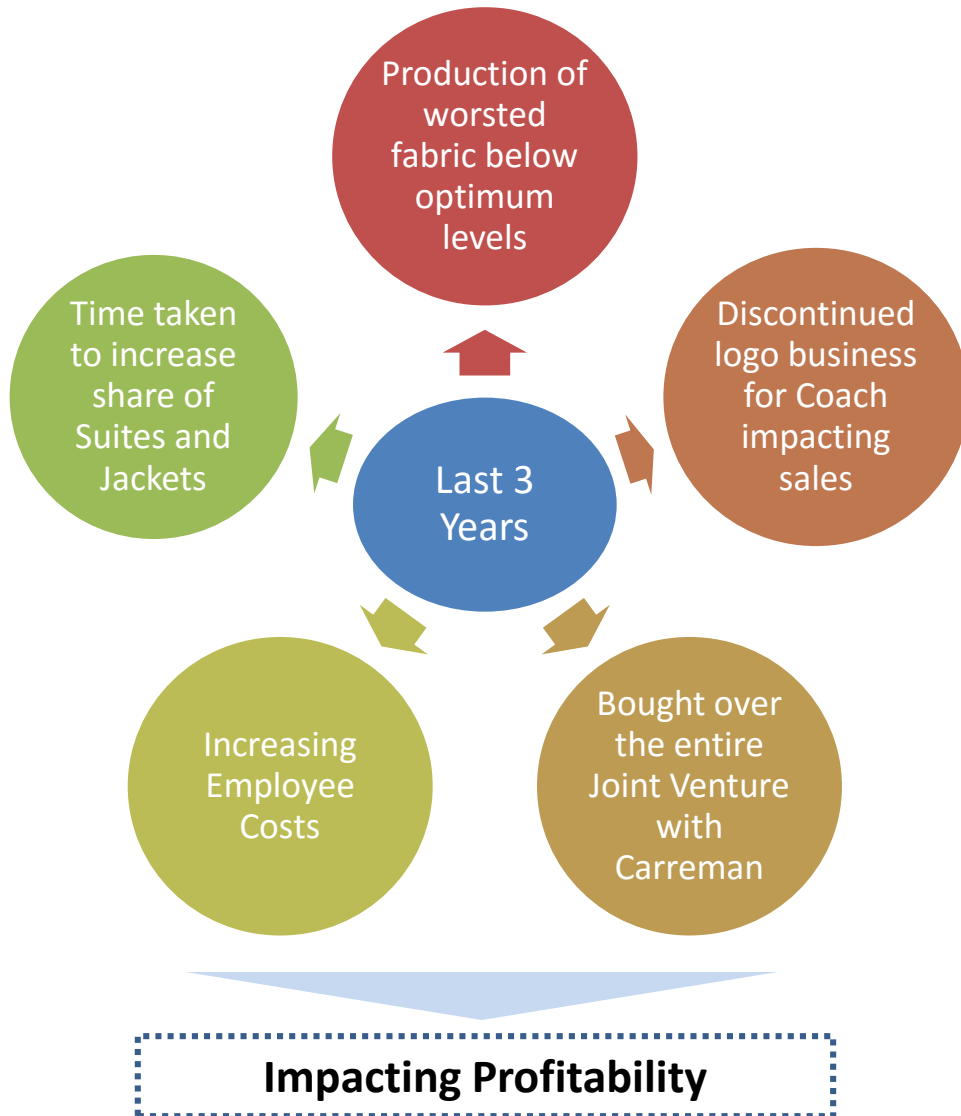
Last 3 Years

Production of worsted fabric below optimum levels

Discontinued logo business for Coach impacting sales

Bought over the entire Joint Venture with Carreman

Increasing Employee Costs

Time taken to increase share of Suites and Jackets

Impacting Profitability